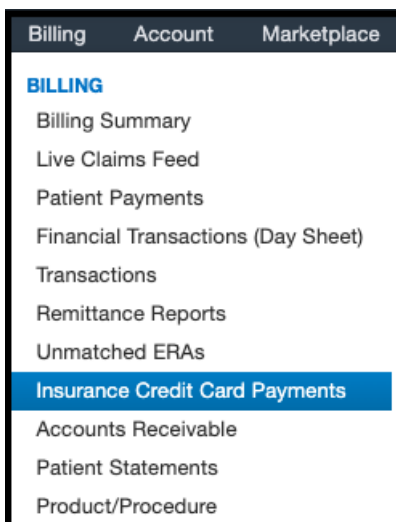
Billing Account Marketplace

BILLING

Billing Summary

Live Claims Feed

Patient Payments

Financial Transactions (Day Sheet)

Transactions

Remittance Reports

Unmatched ERAs

Insurance Credit Card Payments

Accounts Receivable

Patient Statements

Product/Procedure